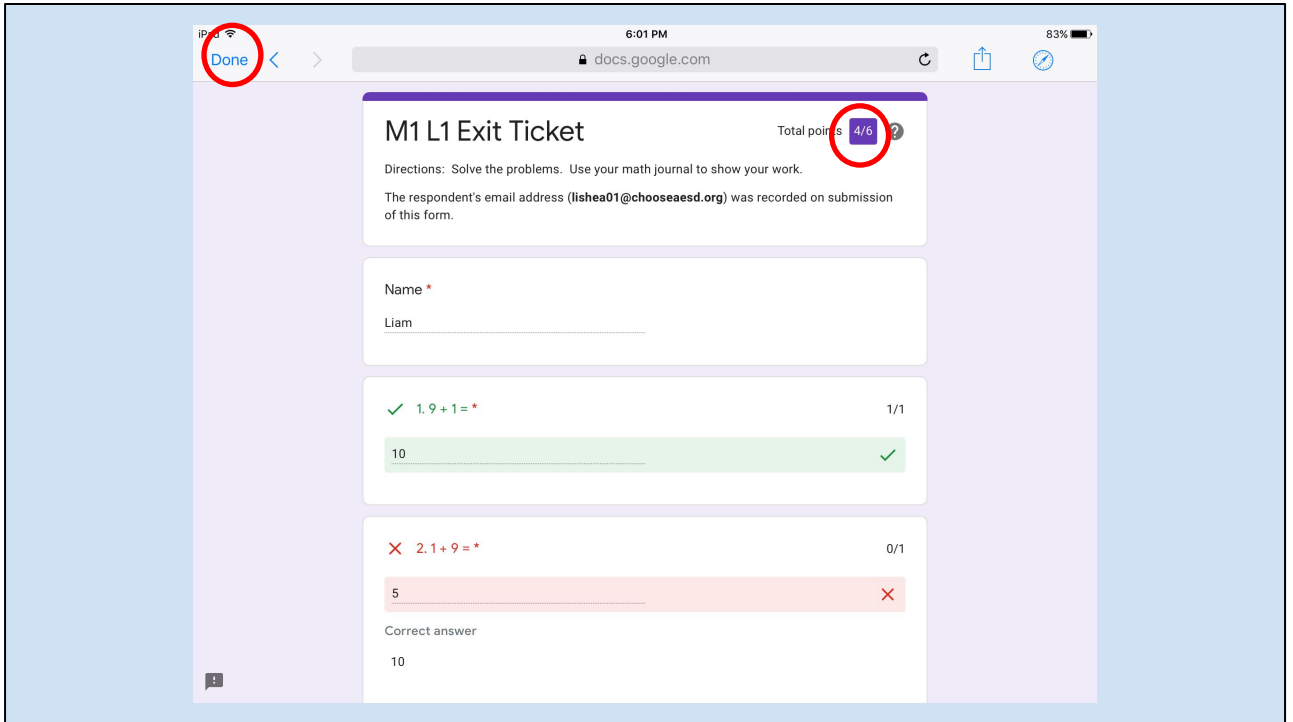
iPad
6:01 PM
83%
Done
docs.google.com

M1 L1 Exit Ticket
Total points 4/6

Directions: Solve the problems. Use your math journal to show your work.

The respondent's email address (**lishea01@chooseaesd.org**) was recorded on submission of this form.

Name *
Liam

1. 9 + 1 = *
1/1
10

2. 1 + 9 = *
0/1
5
Correct answer
10